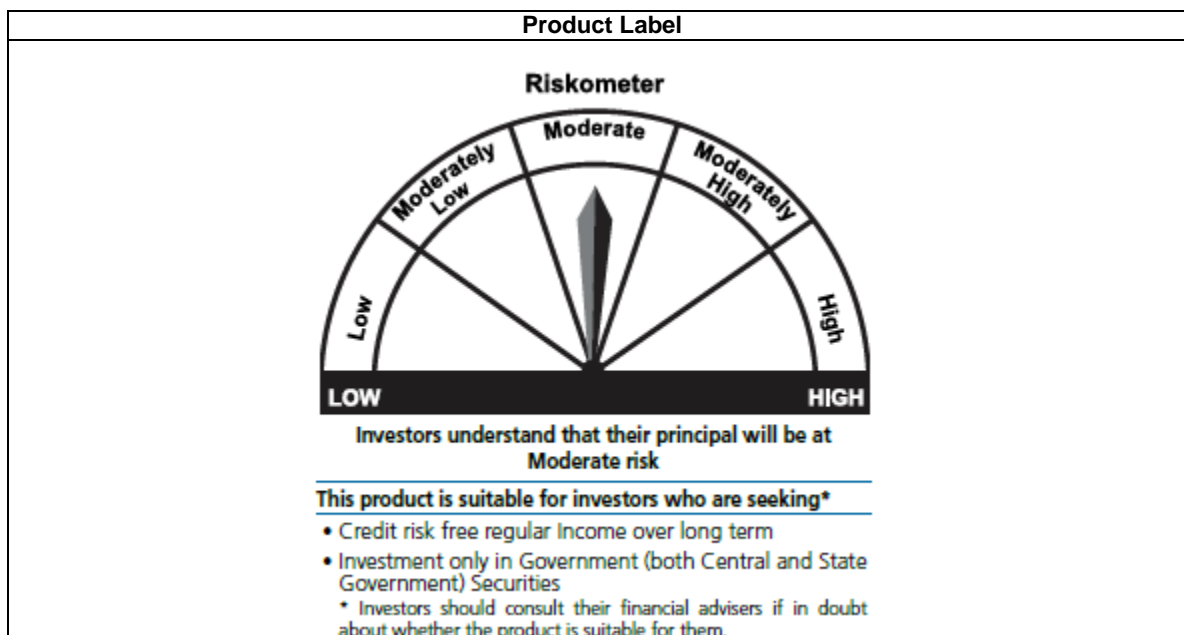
Product Label

Riskometer

Moderate

Moderately Low

Moderately High

Low

High

LOW

HIGH

Investors understand that their principal will be at Moderate risk

This product is suitable for investors who are seeking*

• Credit risk free regular Income over long term

• Investment only in Government (both Central and State Government) Securities

* Investors should consult their financial advisers if in doubt about whether the product is suitable for them.